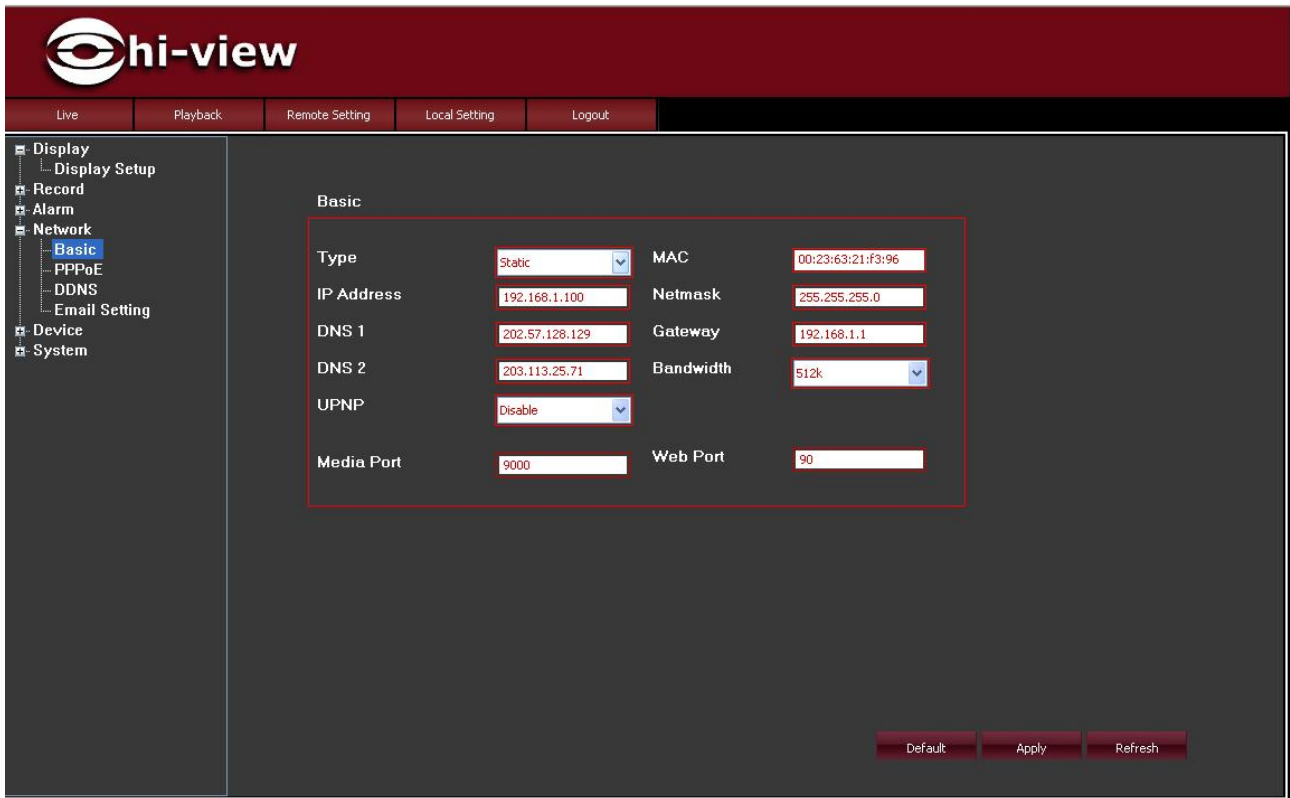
hi-view

Live
Playback
Remote Setting
Local Setting
Logout

Display
Display Setup
Record
Alarm
Network
Basic
PPPoE
DDNS
Email Setting
Device
System

Basic

Type
Static
MAC
00:23:63:21:f3:96
IP Address
192.168.1.100
Netmask
255.255.255.0
DNS 1
202.57.128.129
Gateway
192.168.1.1
DNS 2
203.113.25.71
Bandwidth
512k
UPNP
Disable
Media Port
9000
Web Port
90

Default
Apply
Refresh